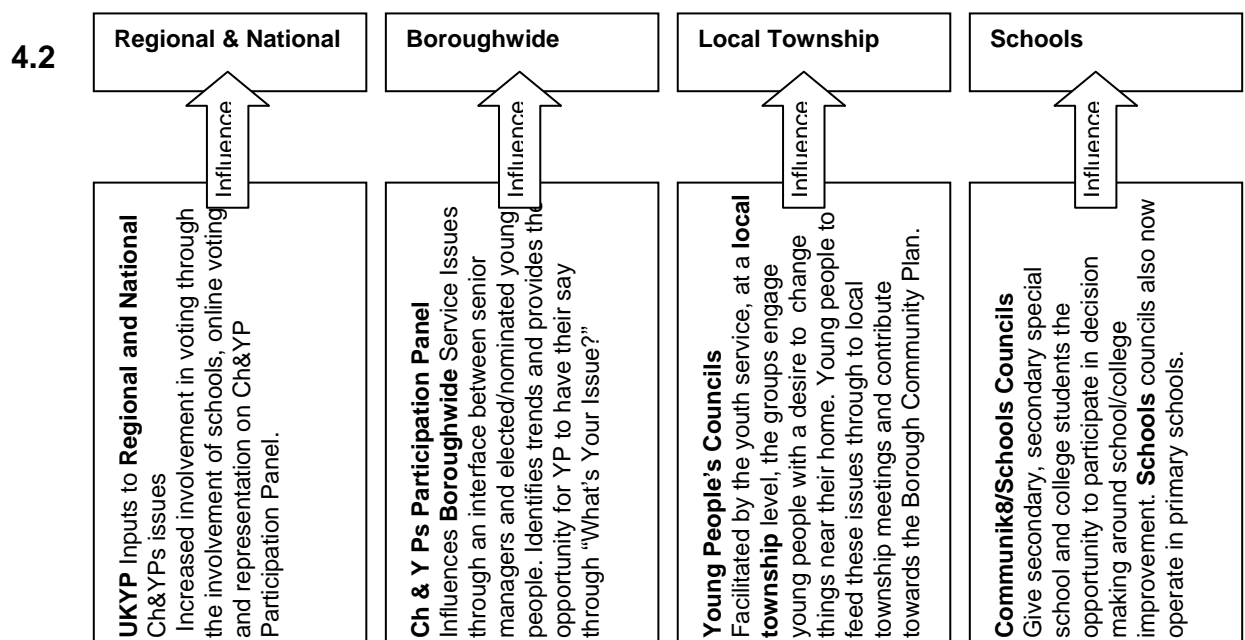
4.2

Regional & National

Influence

**UKYP** Inputs to **Regional and National** Ch&YPs issues
Increased involvement in voting through the involvement of schools, online voting and representation on Ch&YP Participation Panel.

Boroughwide

Influence

**Ch & Y Ps Participation Panel**
Influences **Boroughwide** Service Issues through an interface between senior managers and elected/nominated young people. Identifies trends and provides the opportunity for YP to have their say through "What's Your Issue?"

Local Township

Influence

**Young People's Councils**
Facilitated by the youth service, at a **local township** level, the groups engage young people with a desire to change things near their home. Young people to feed these issues through to local township meetings and contribute towards the Borough Community Plan.

Schools

Influence

**Communik8/Schools Councils**
Give secondary, secondary special school and college students the opportunity to participate in decision making around school/college improvement. **Schools** councils also now operate in primary schools.